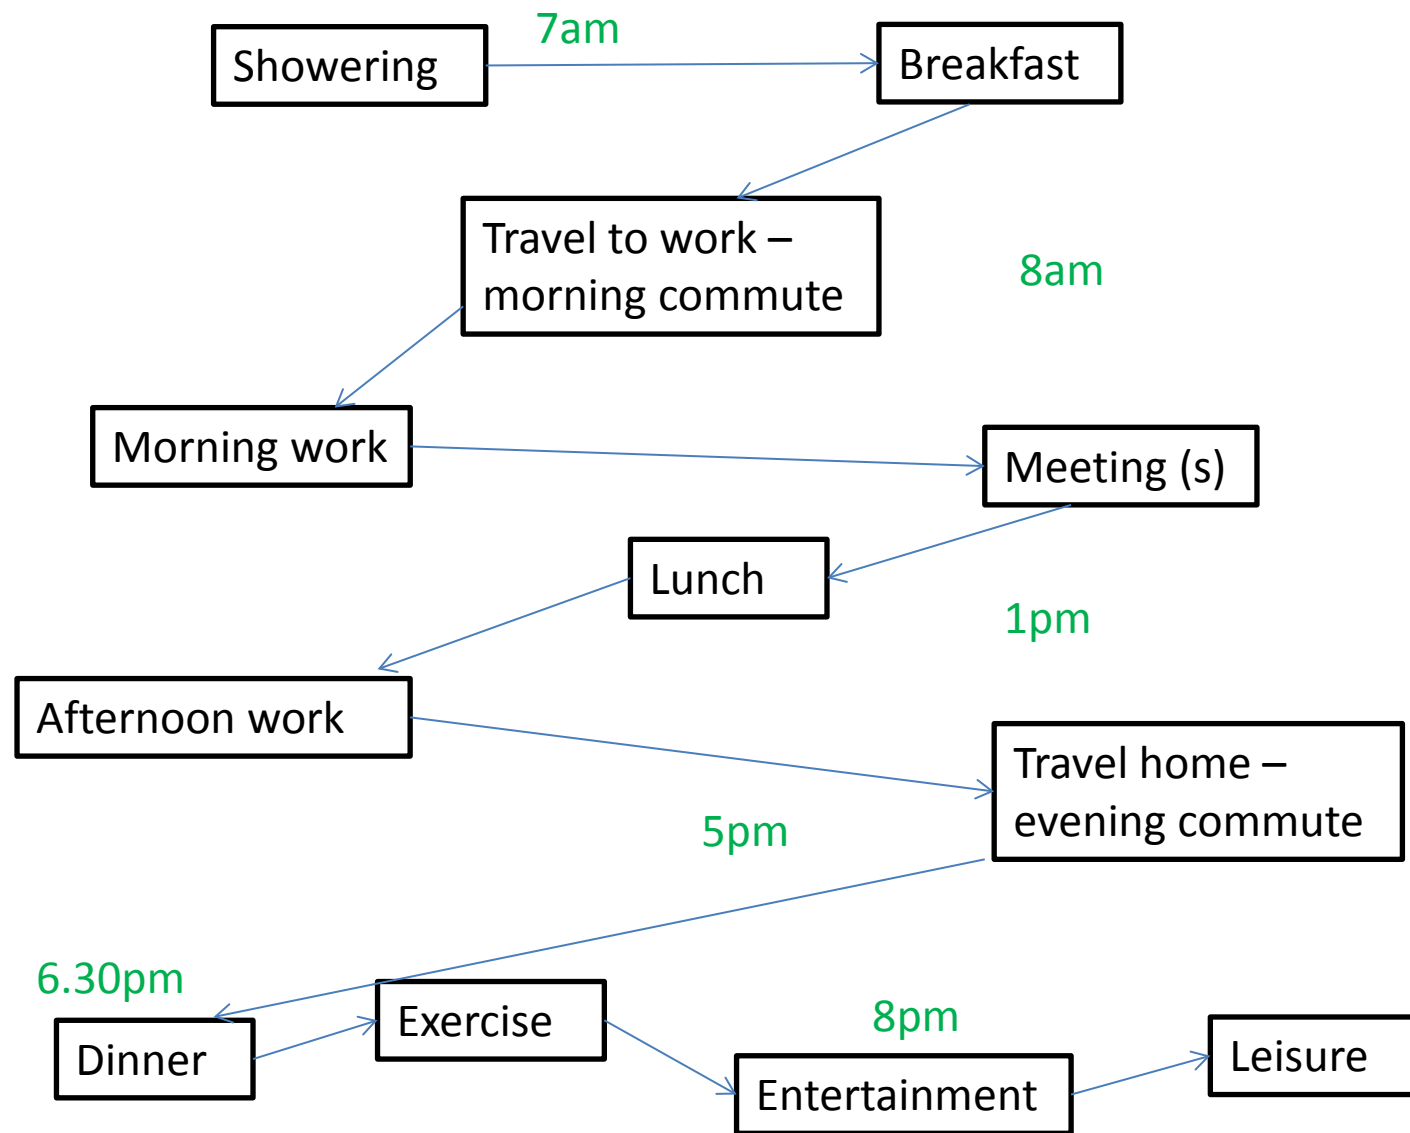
Showering

7am

Breakfast

Travel to work – morning commute

8am

Morning work

Meeting (s)

Lunch

1pm

Afternoon work

Travel home – evening commute

5pm

6.30pm

Dinner

Exercise

8pm

Entertainment

Leisure